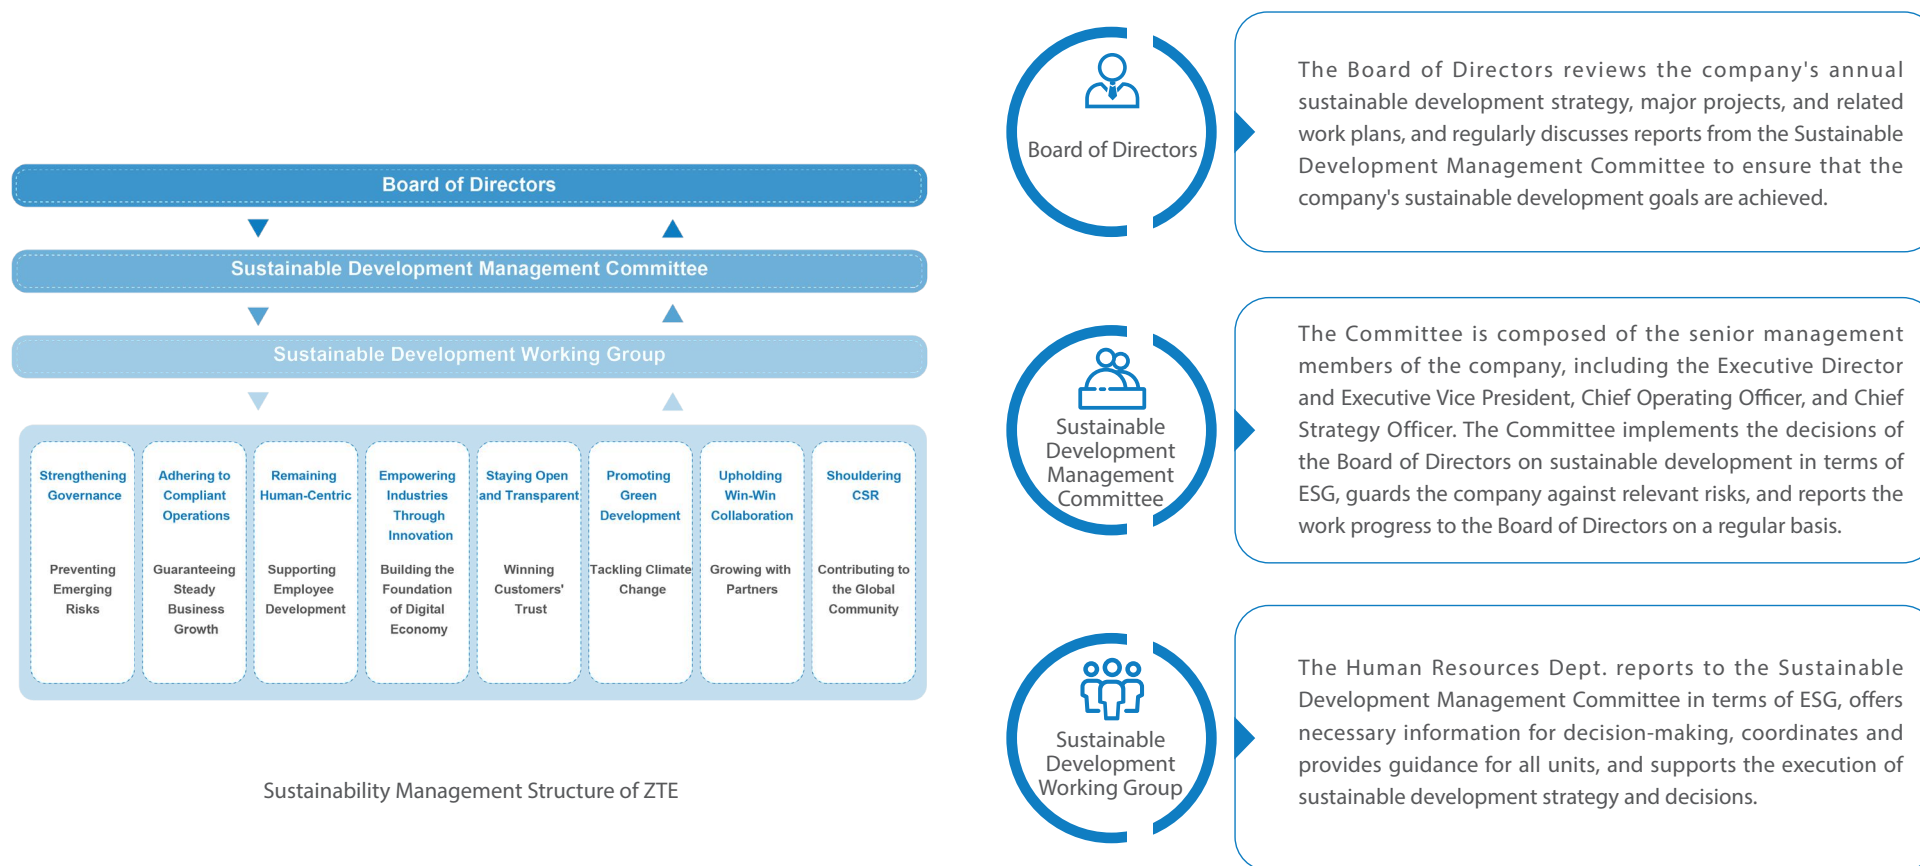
Board of Directors

Sustainable Development Management Committee

Sustainable Development Working Group

| Strengthening Governance | Adhering to Compliant Operations | Remaining Human-Centric | Empowering Industries Through Innovation | Staying Open and Transparent | Promoting Green Development | Upholding Win-Win Collaboration | Shouldering CSR |
|---|---|---|---|---|---|---|---|
| Preventing Emerging Risks | Guaranteeing Steady Business Growth | Supporting Employee Development | Building the Foundation of Digital Economy | Winning Customers' Trust | Tackling Climate Change | Growing with Partners | Contributing to the Global Community |

Sustainability Management Structure of ZTE

Board of Directors

The Board of Directors reviews the company's annual sustainable development strategy, major projects, and related work plans, and regularly discusses reports from the Sustainable Development Management Committee to ensure that the company's sustainable development goals are achieved.

Sustainable Development Management Committee

The Committee is composed of the senior management members of the company, including the Executive Director and Executive Vice President, Chief Operating Officer, and Chief Strategy Officer. The Committee implements the decisions of the Board of Directors on sustainable development in terms of ESG, guards the company against relevant risks, and reports the work progress to the Board of Directors on a regular basis.

Sustainable Development Working Group

The Human Resources Dept. reports to the Sustainable Development Management Committee in terms of ESG, offers necessary information for decision-making, coordinates and provides guidance for all units, and supports the execution of sustainable development strategy and decisions.